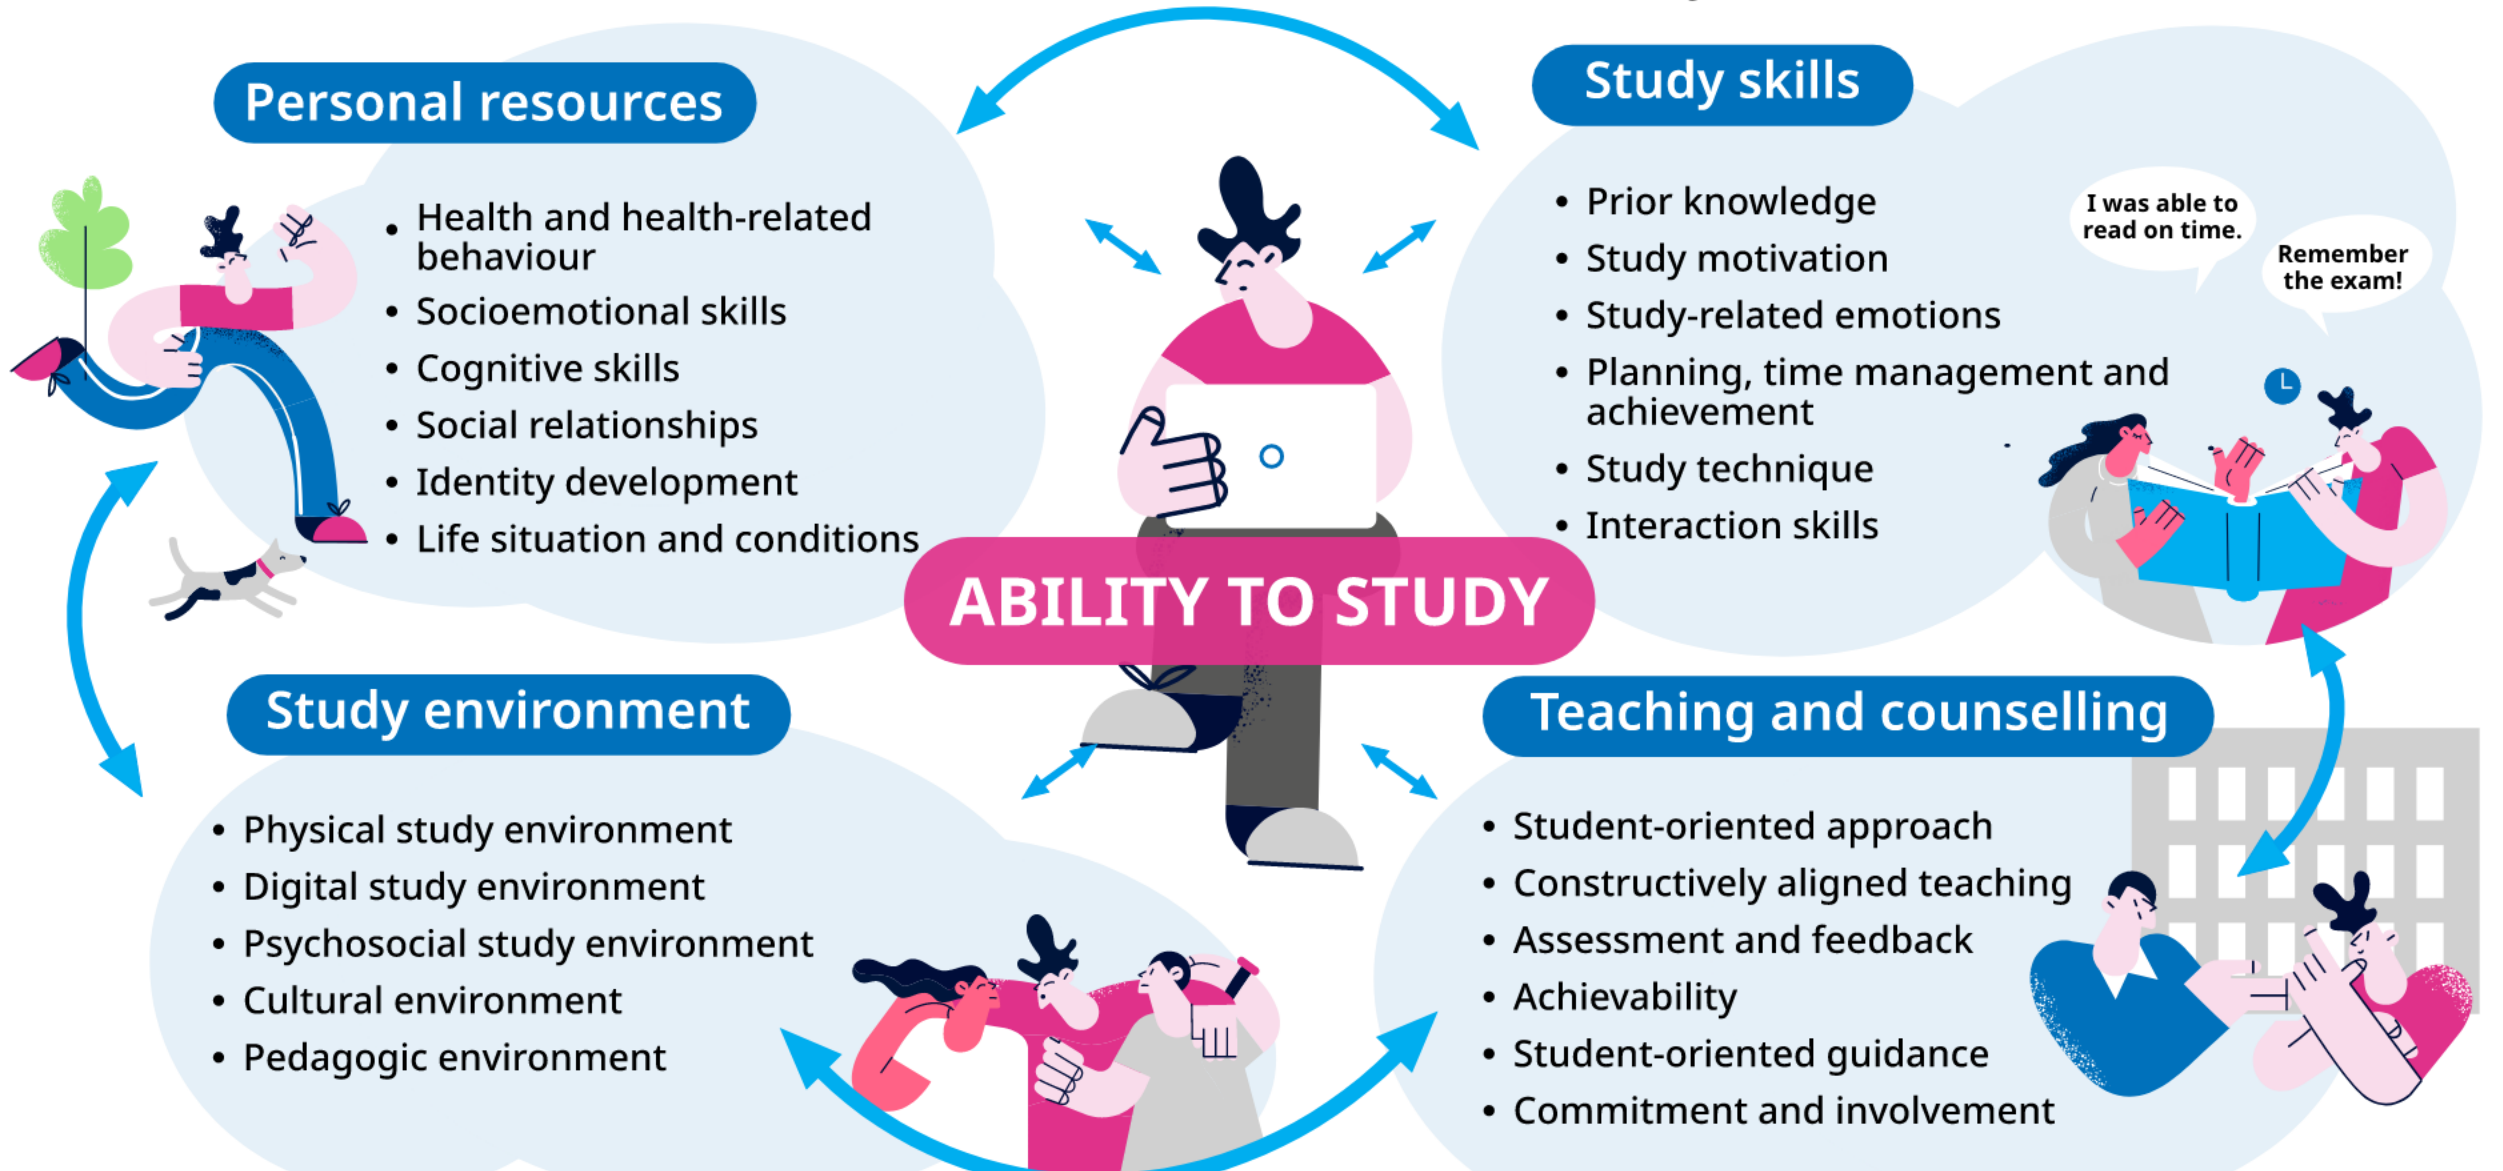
Personal resources

- Health and health-related behaviour
- Socioemotional skills
- Cognitive skills
- Social relationships
- Identity development
- Life situation and conditions

Study skills

- Prior knowledge
- Study motivation
- Study-related emotions
- Planning, time management and achievement
- Study technique
- Interaction skills

I was able to read on time.

Remember the exam!

ABILITY TO STUDY

Study environment

- Physical study environment
- Digital study environment
- Psychosocial study environment
- Cultural environment
- Pedagogic environment

Teaching and counselling

- Student-oriented approach
- Constructively aligned teaching
- Assessment and feedback
- Achievability
- Student-oriented guidance
- Commitment and involvement